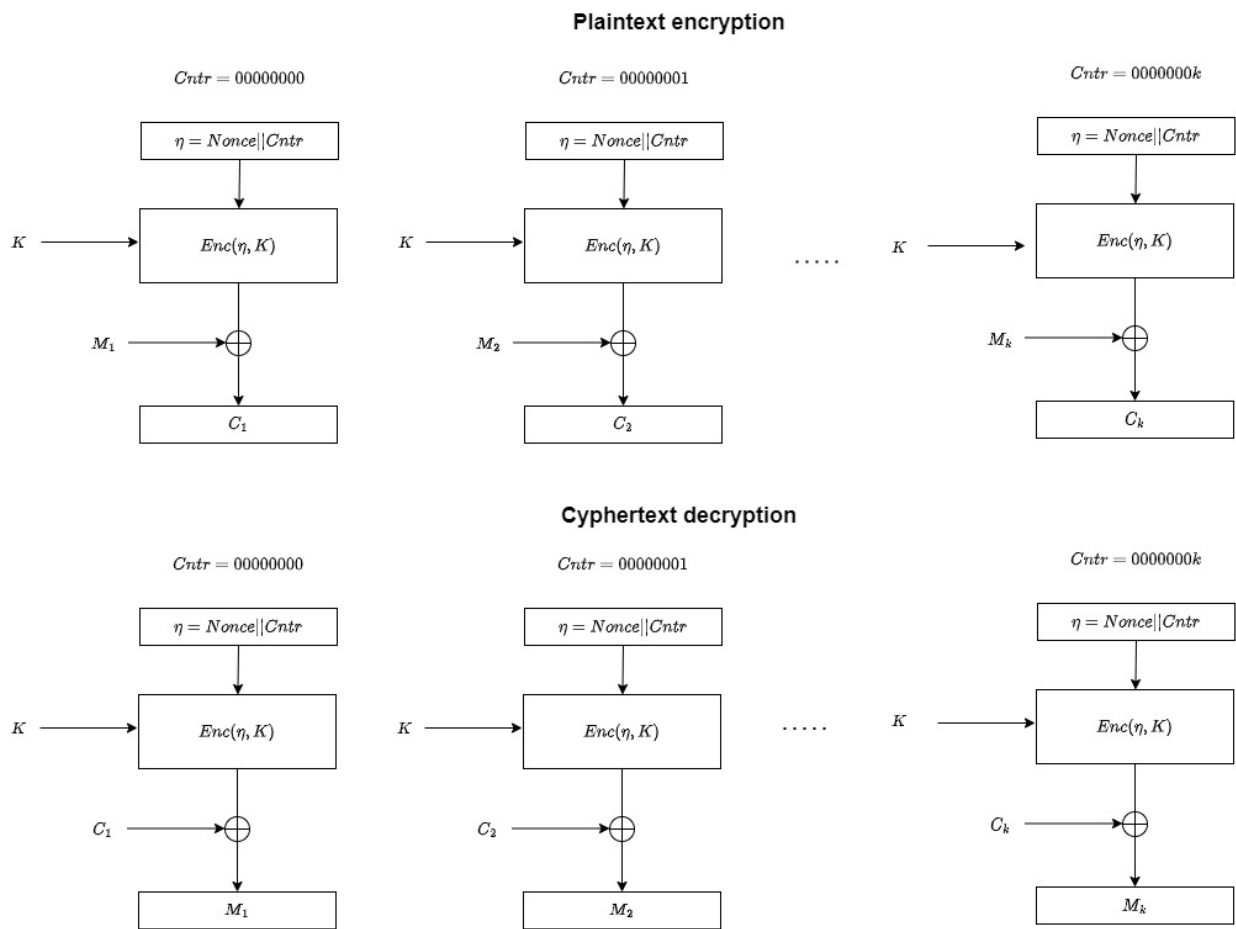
Plaintext encryption

$Cntr = 00000000$

$\eta = Nonce||Cntr$

$K$

$Enc(\eta, K)$

$M_1$

$C_1$

$Cntr = 00000001$

$\eta = Nonce||Cntr$

$K$

$Enc(\eta, K)$

$M_2$

$C_2$

.....

$Cntr = 0000000k$

$\eta = Nonce||Cntr$

$K$

$Enc(\eta, K)$

$M_k$

$C_k$

Cyphertext decryption

$Cntr = 00000000$

$\eta = Nonce||Cntr$

$K$

$Enc(\eta, K)$

$C_1$

$M_1$

$Cntr = 00000001$

$\eta = Nonce||Cntr$

$K$

$Enc(\eta, K)$

$C_2$

$M_2$

.....

$Cntr = 0000000k$

$\eta = Nonce||Cntr$

$K$

$Enc(\eta, K)$

$C_k$

$M_k$